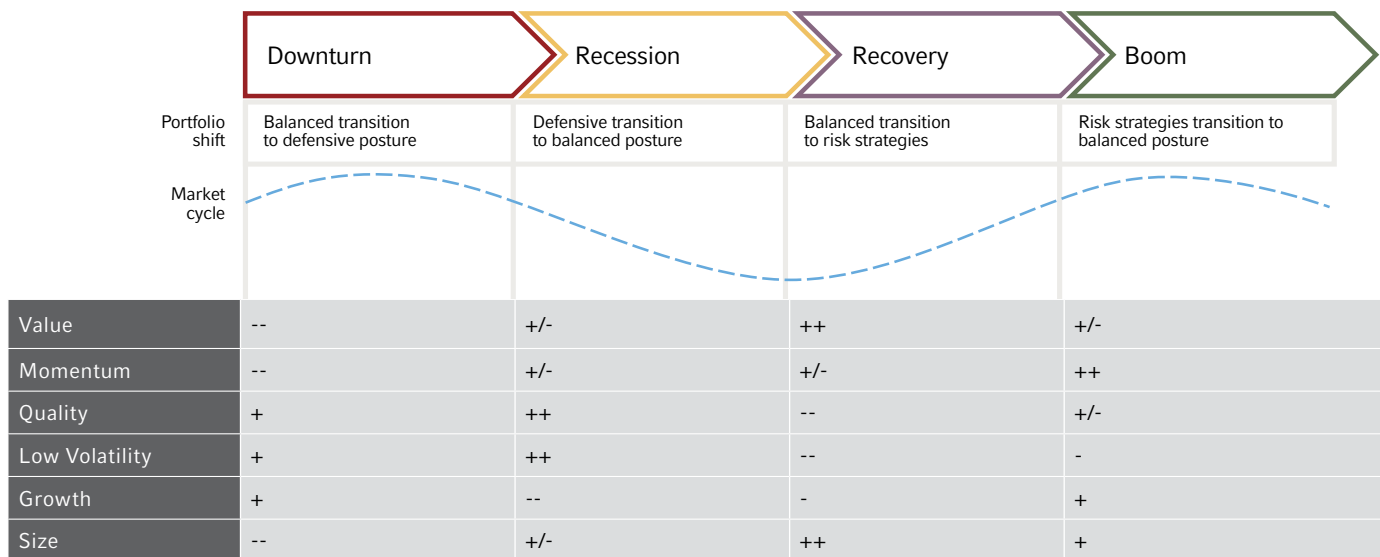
Downturn | Recession | Recovery | Boom

| | Downturn | Recession | Recovery | Boom |
|---|---|---|---|---|
| Portfolio shift | Balanced transition to defensive posture | Defensive transition to balanced posture | Balanced transition to risk strategies | Risk strategies transition to balanced posture |
| Market cycle | | | | |
| Value | -- | +/- | ++ | +/- |
| Momentum | -- | +/- | +/- | ++ |
| Quality | + | ++ | -- | +/- |
| Low Volatility | + | ++ | -- | - |
| Growth | + | -- | - | + |
| Size | -- | +/- | ++ | + |